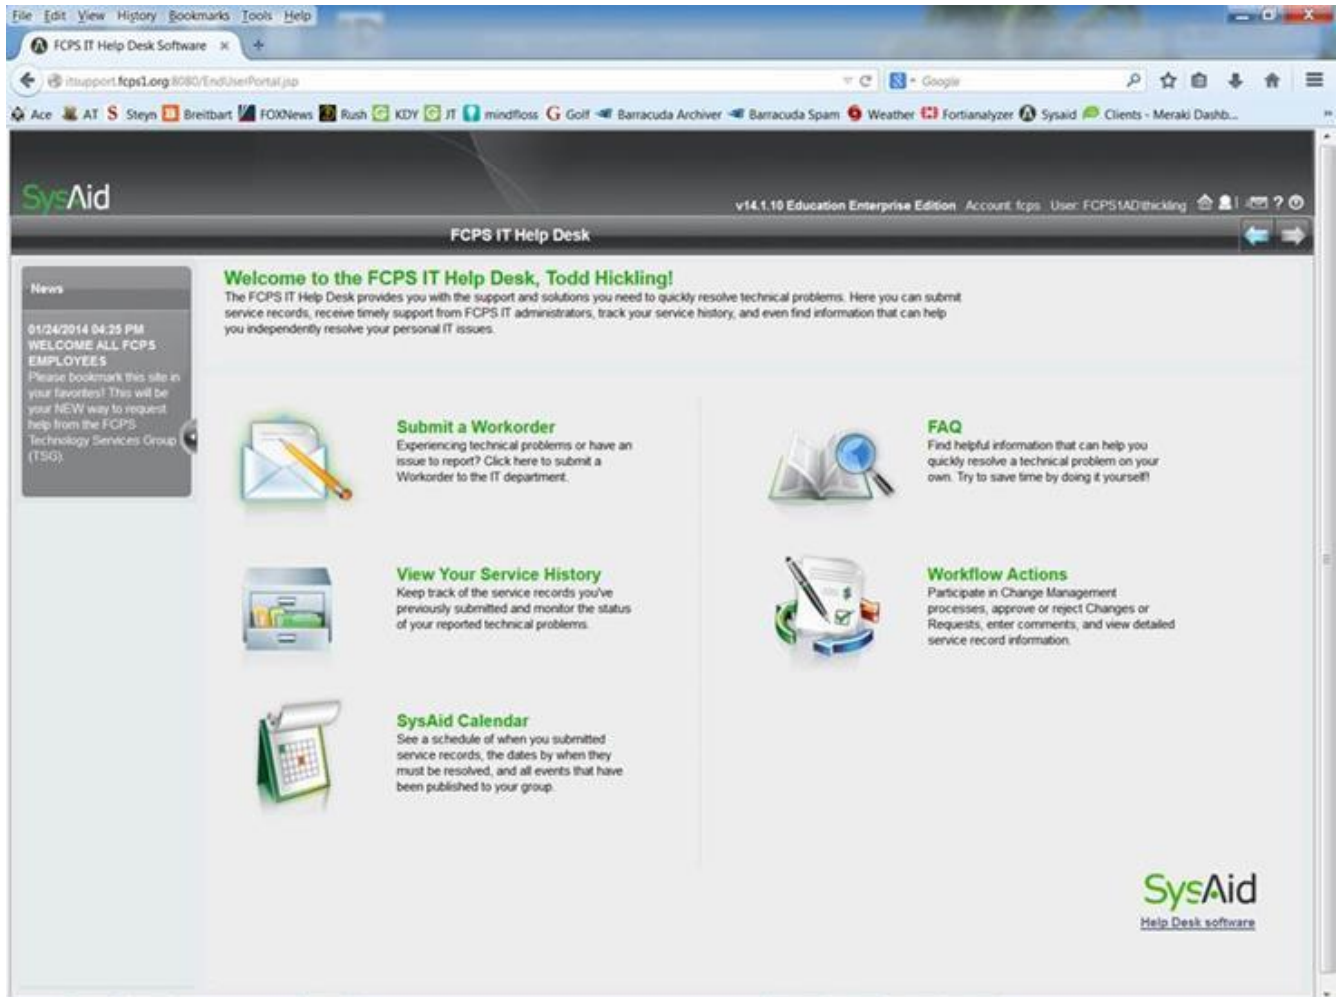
File Edit View History Bookmarks Tools Help

FCPS IT Help Desk Software ×

itsupport.fcps1.org:8080/EndUserPortal.jsp

Google

Ace AT Steyn Breitbart FOXNews Rush KDY JT mindfloss Golf Barracuda Archiver Barracuda Spam Weather Fortianalyzer Sysaid Clients - Meraki Dashb...

SysAid

v14.1.10 Education Enterprise Edition Account: fcps User: FCPS1AD\thickling

FCPS IT Help Desk

News

01/24/2014 04:25 PM
WELCOME ALL FCPS EMPLOYEES
Please bookmark this site in your favorites! This will be your NEW way to request help from the FCPS Technology Services Group (TSG)

Welcome to the FCPS IT Help Desk, Todd Hickling!

The FCPS IT Help Desk provides you with the support and solutions you need to quickly resolve technical problems. Here you can submit service records, receive timely support from FCPS IT administrators, track your service history, and even find information that can help you independently resolve your personal IT issues.

Submit a Workorder
Experiencing technical problems or have an issue to report? Click here to submit a Workorder to the IT department.

FAQ
Find helpful information that can help you quickly resolve a technical problem on your own. Try to save time by doing it yourself!

View Your Service History
Keep track of the service records you've previously submitted and monitor the status of your reported technical problems.

Workflow Actions
Participate in Change Management processes, approve or reject Changes or Requests, enter comments, and view detailed service record information.

SysAid Calendar
See a schedule of when you submitted service records, the dates by when they must be resolved, and all events that have been published to your group.

SysAid
Help Desk software